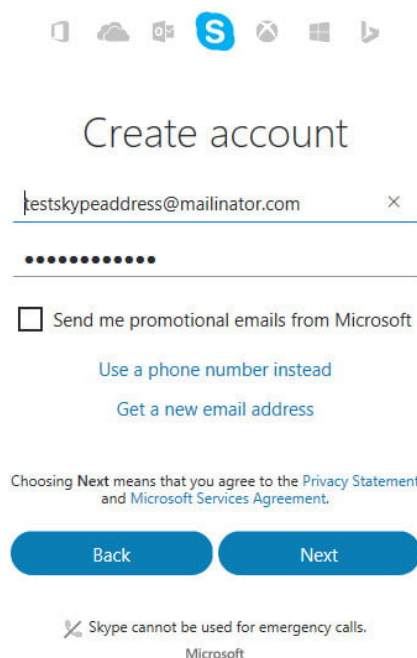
Create account

testskypeaddress@mailinator.com ×

••••••••••••

Send me promotional emails from Microsoft

Use a phone number instead

Get a new email address

Choosing **Next** means that you agree to the Privacy Statement and Microsoft Services Agreement.

Back

Next

Skype cannot be used for emergency calls.

Microsoft